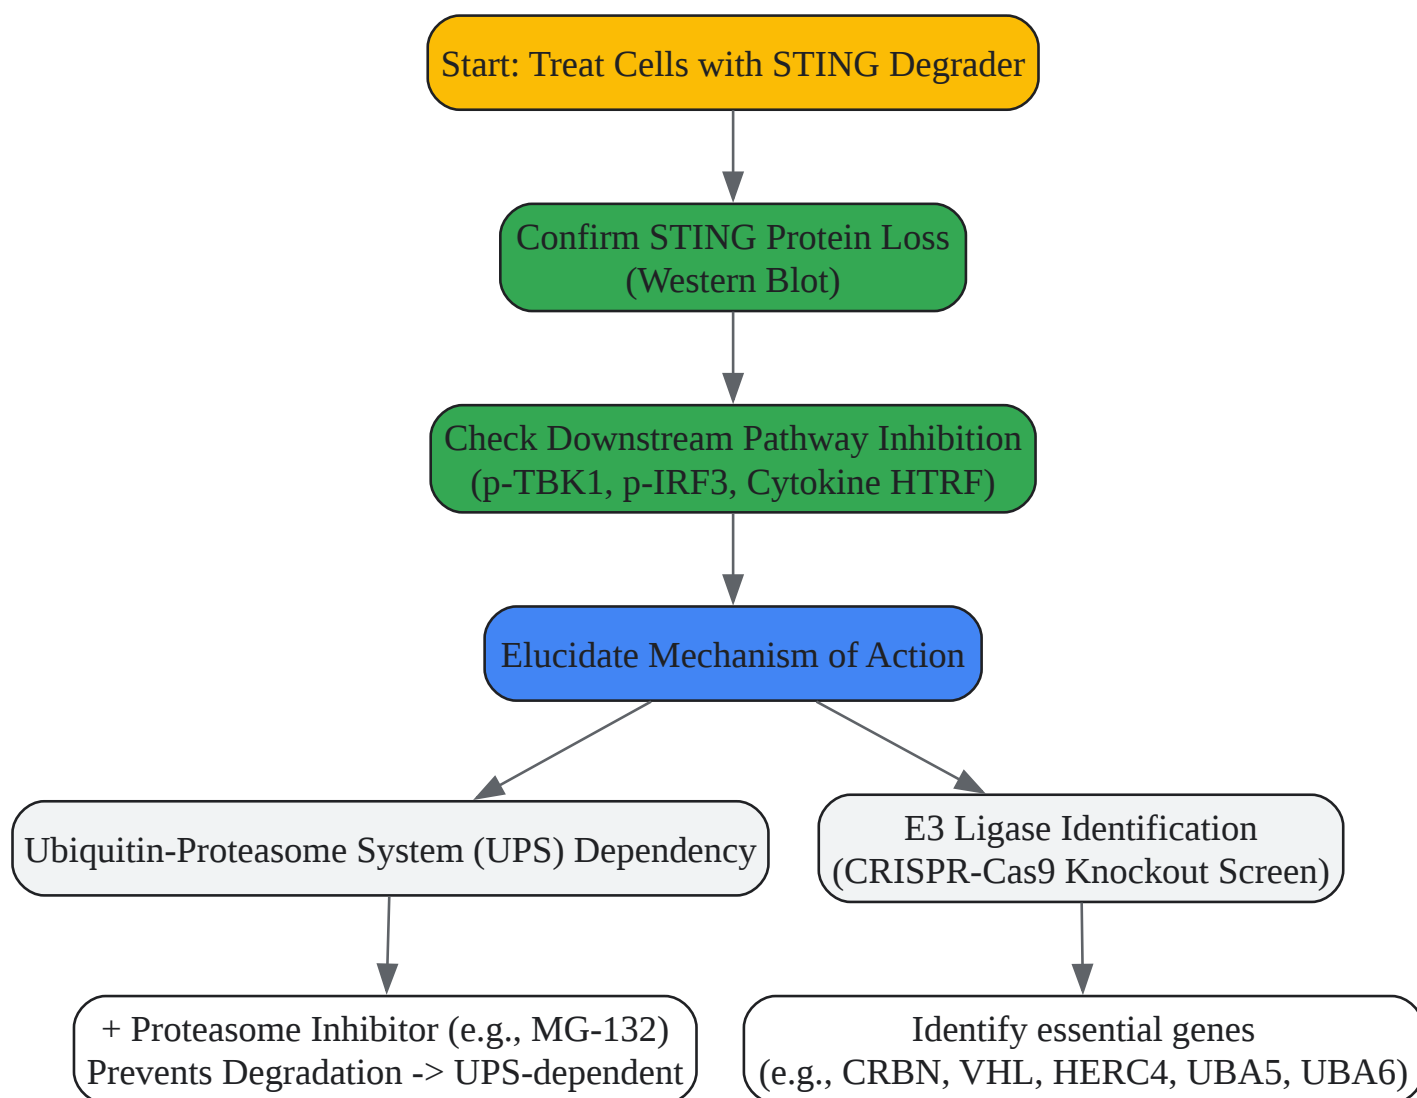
Start: Treat Cells with STING Degrader

Confirm STING Protein Loss (Western Blot)

Check Downstream Pathway Inhibition (p-TBK1, p-IRF3, Cytokine HTRF)

Elucidate Mechanism of Action

Ubiquitin-Proteasome System (UPS) Dependency

E3 Ligase Identification (CRISPR-Cas9 Knockout Screen)

+ Proteasome Inhibitor (e.g., MG-132) Prevents Degradation -> UPS-dependent

Identify essential genes (e.g., CRBN, VHL, HERC4, UBA5, UBA6)